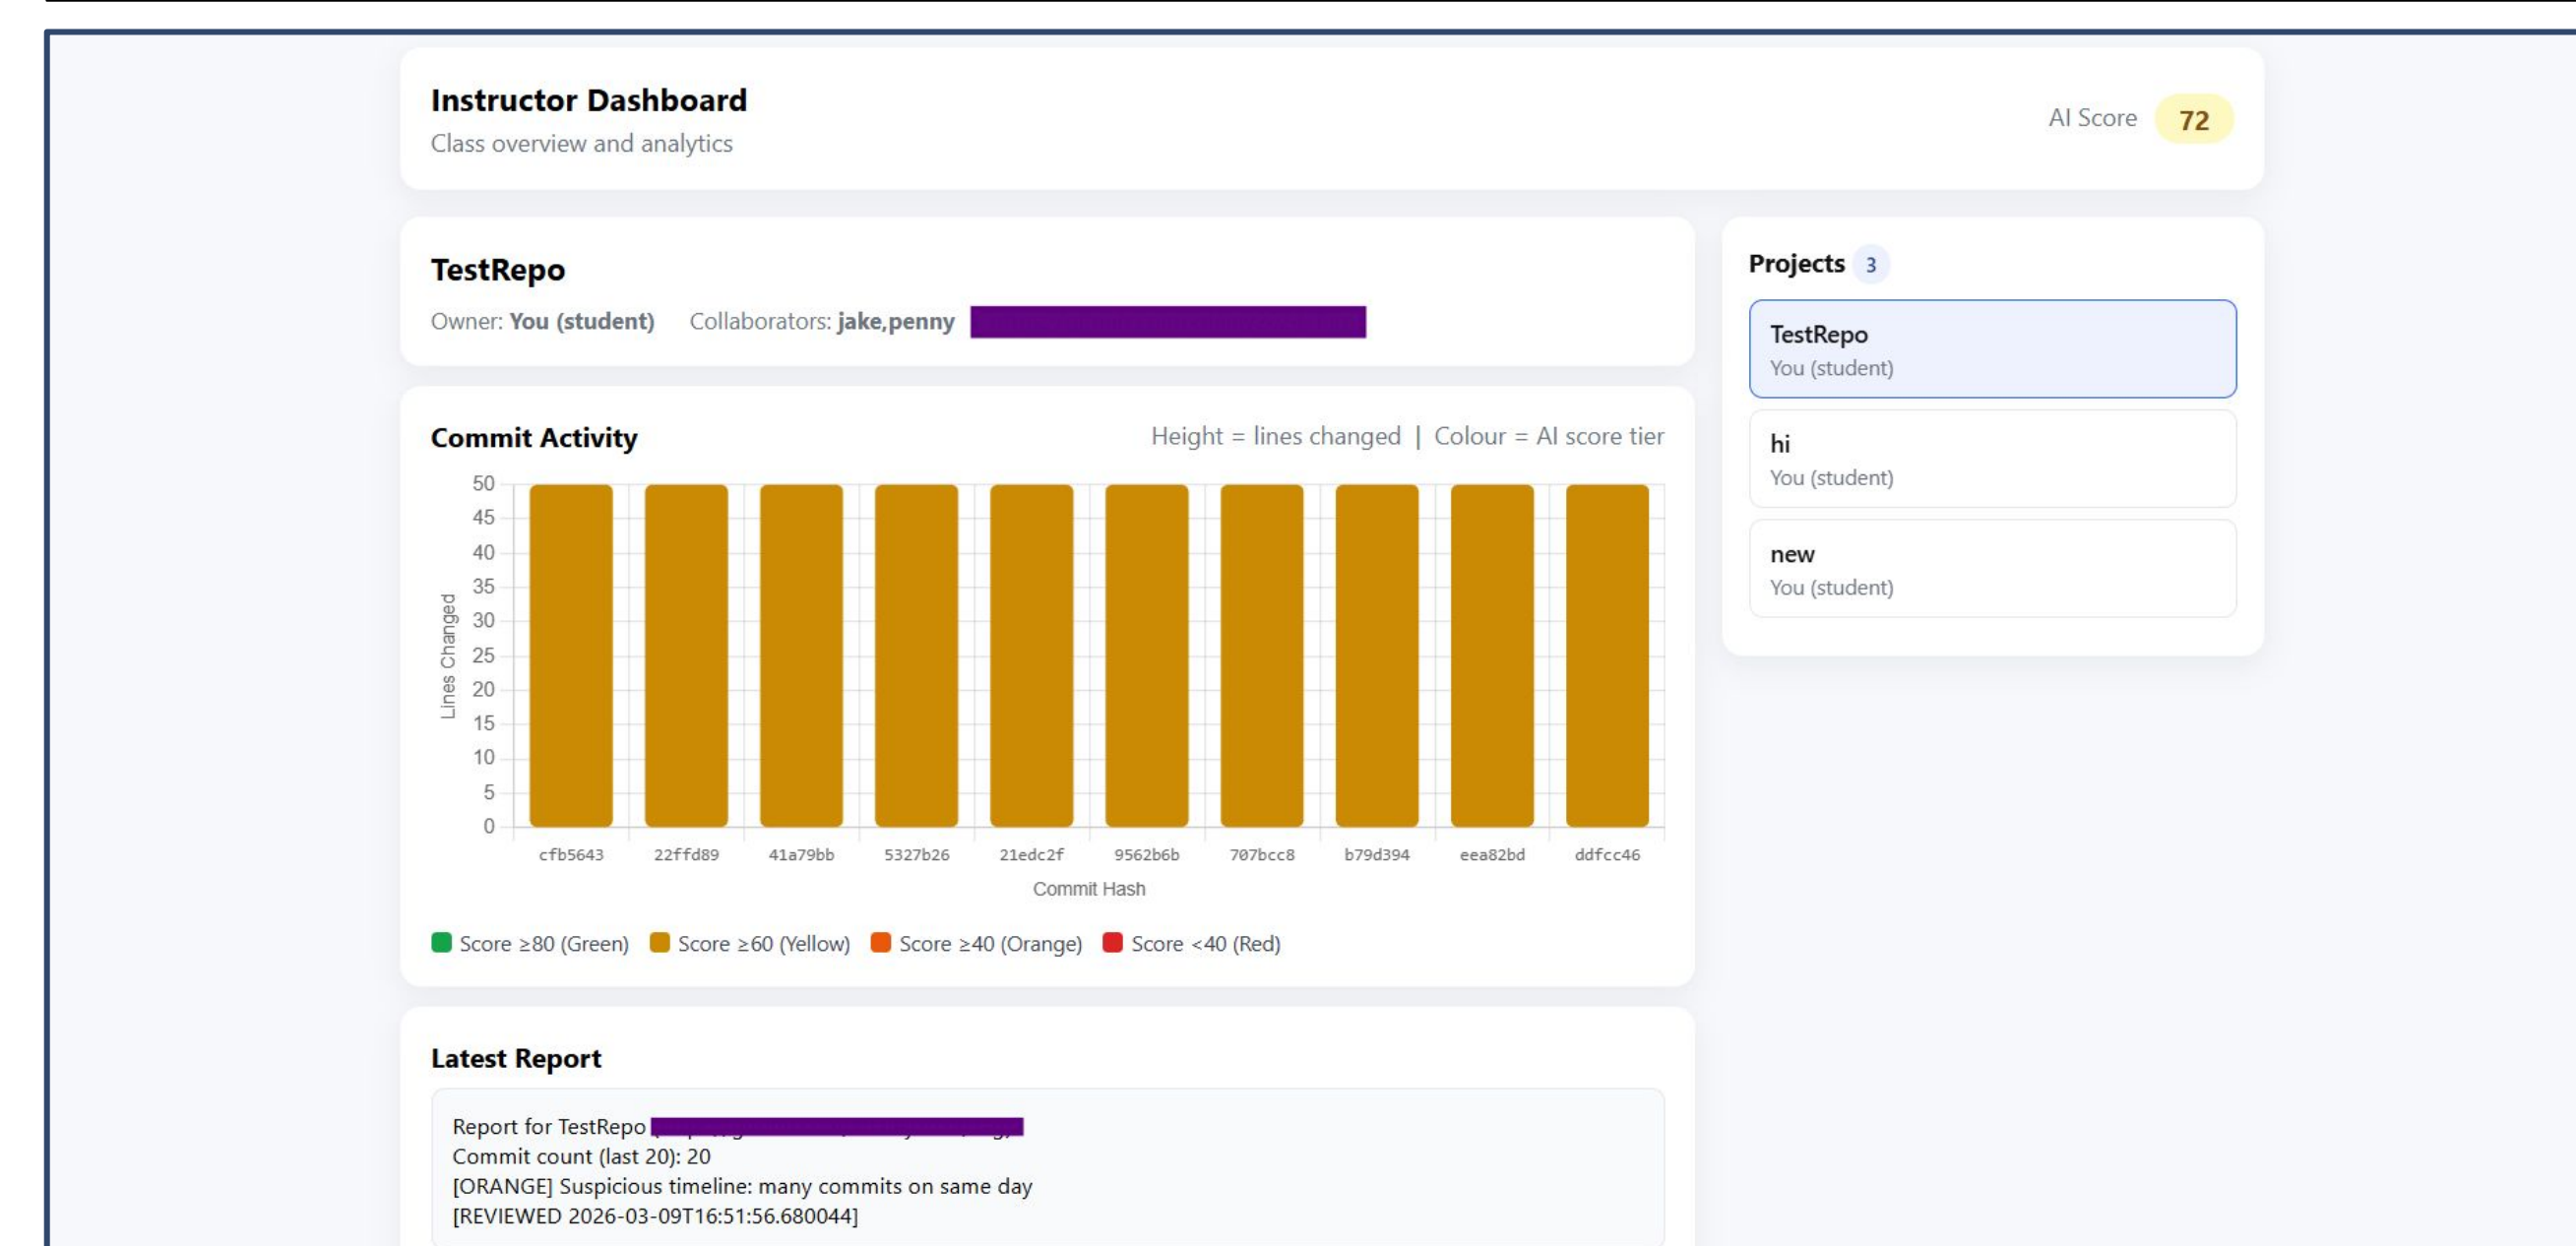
Instructor Dashboard
Class overview and analytics

AI Score 72

TestRepo
Owner: You (student) Collaborators: jake,penny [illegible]

Commit Activity
Height = lines changed | Colour = AI score tier

50
45
40
35
30
25
20
15
10
5
0

Lines Changed

cfb5643 22ffd89 41a79bb 5327b26 21edc2f 9562b6b 707bcc8 b79d394 eea82bd ddfcc46

Commit Hash

Score ≥80 (Green) Score ≥60 (Yellow) Score ≥40 (Orange) Score <40 (Red)

Projects 3

TestRepo
You (student)

hi
You (student)

new
You (student)

Latest Report

Report for TestRepo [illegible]
Commit count (last 20): 20
[ORANGE] Suspicious timeline: many commits on same day
[REVIEWED 2026-03-09T16:51:56.680044]